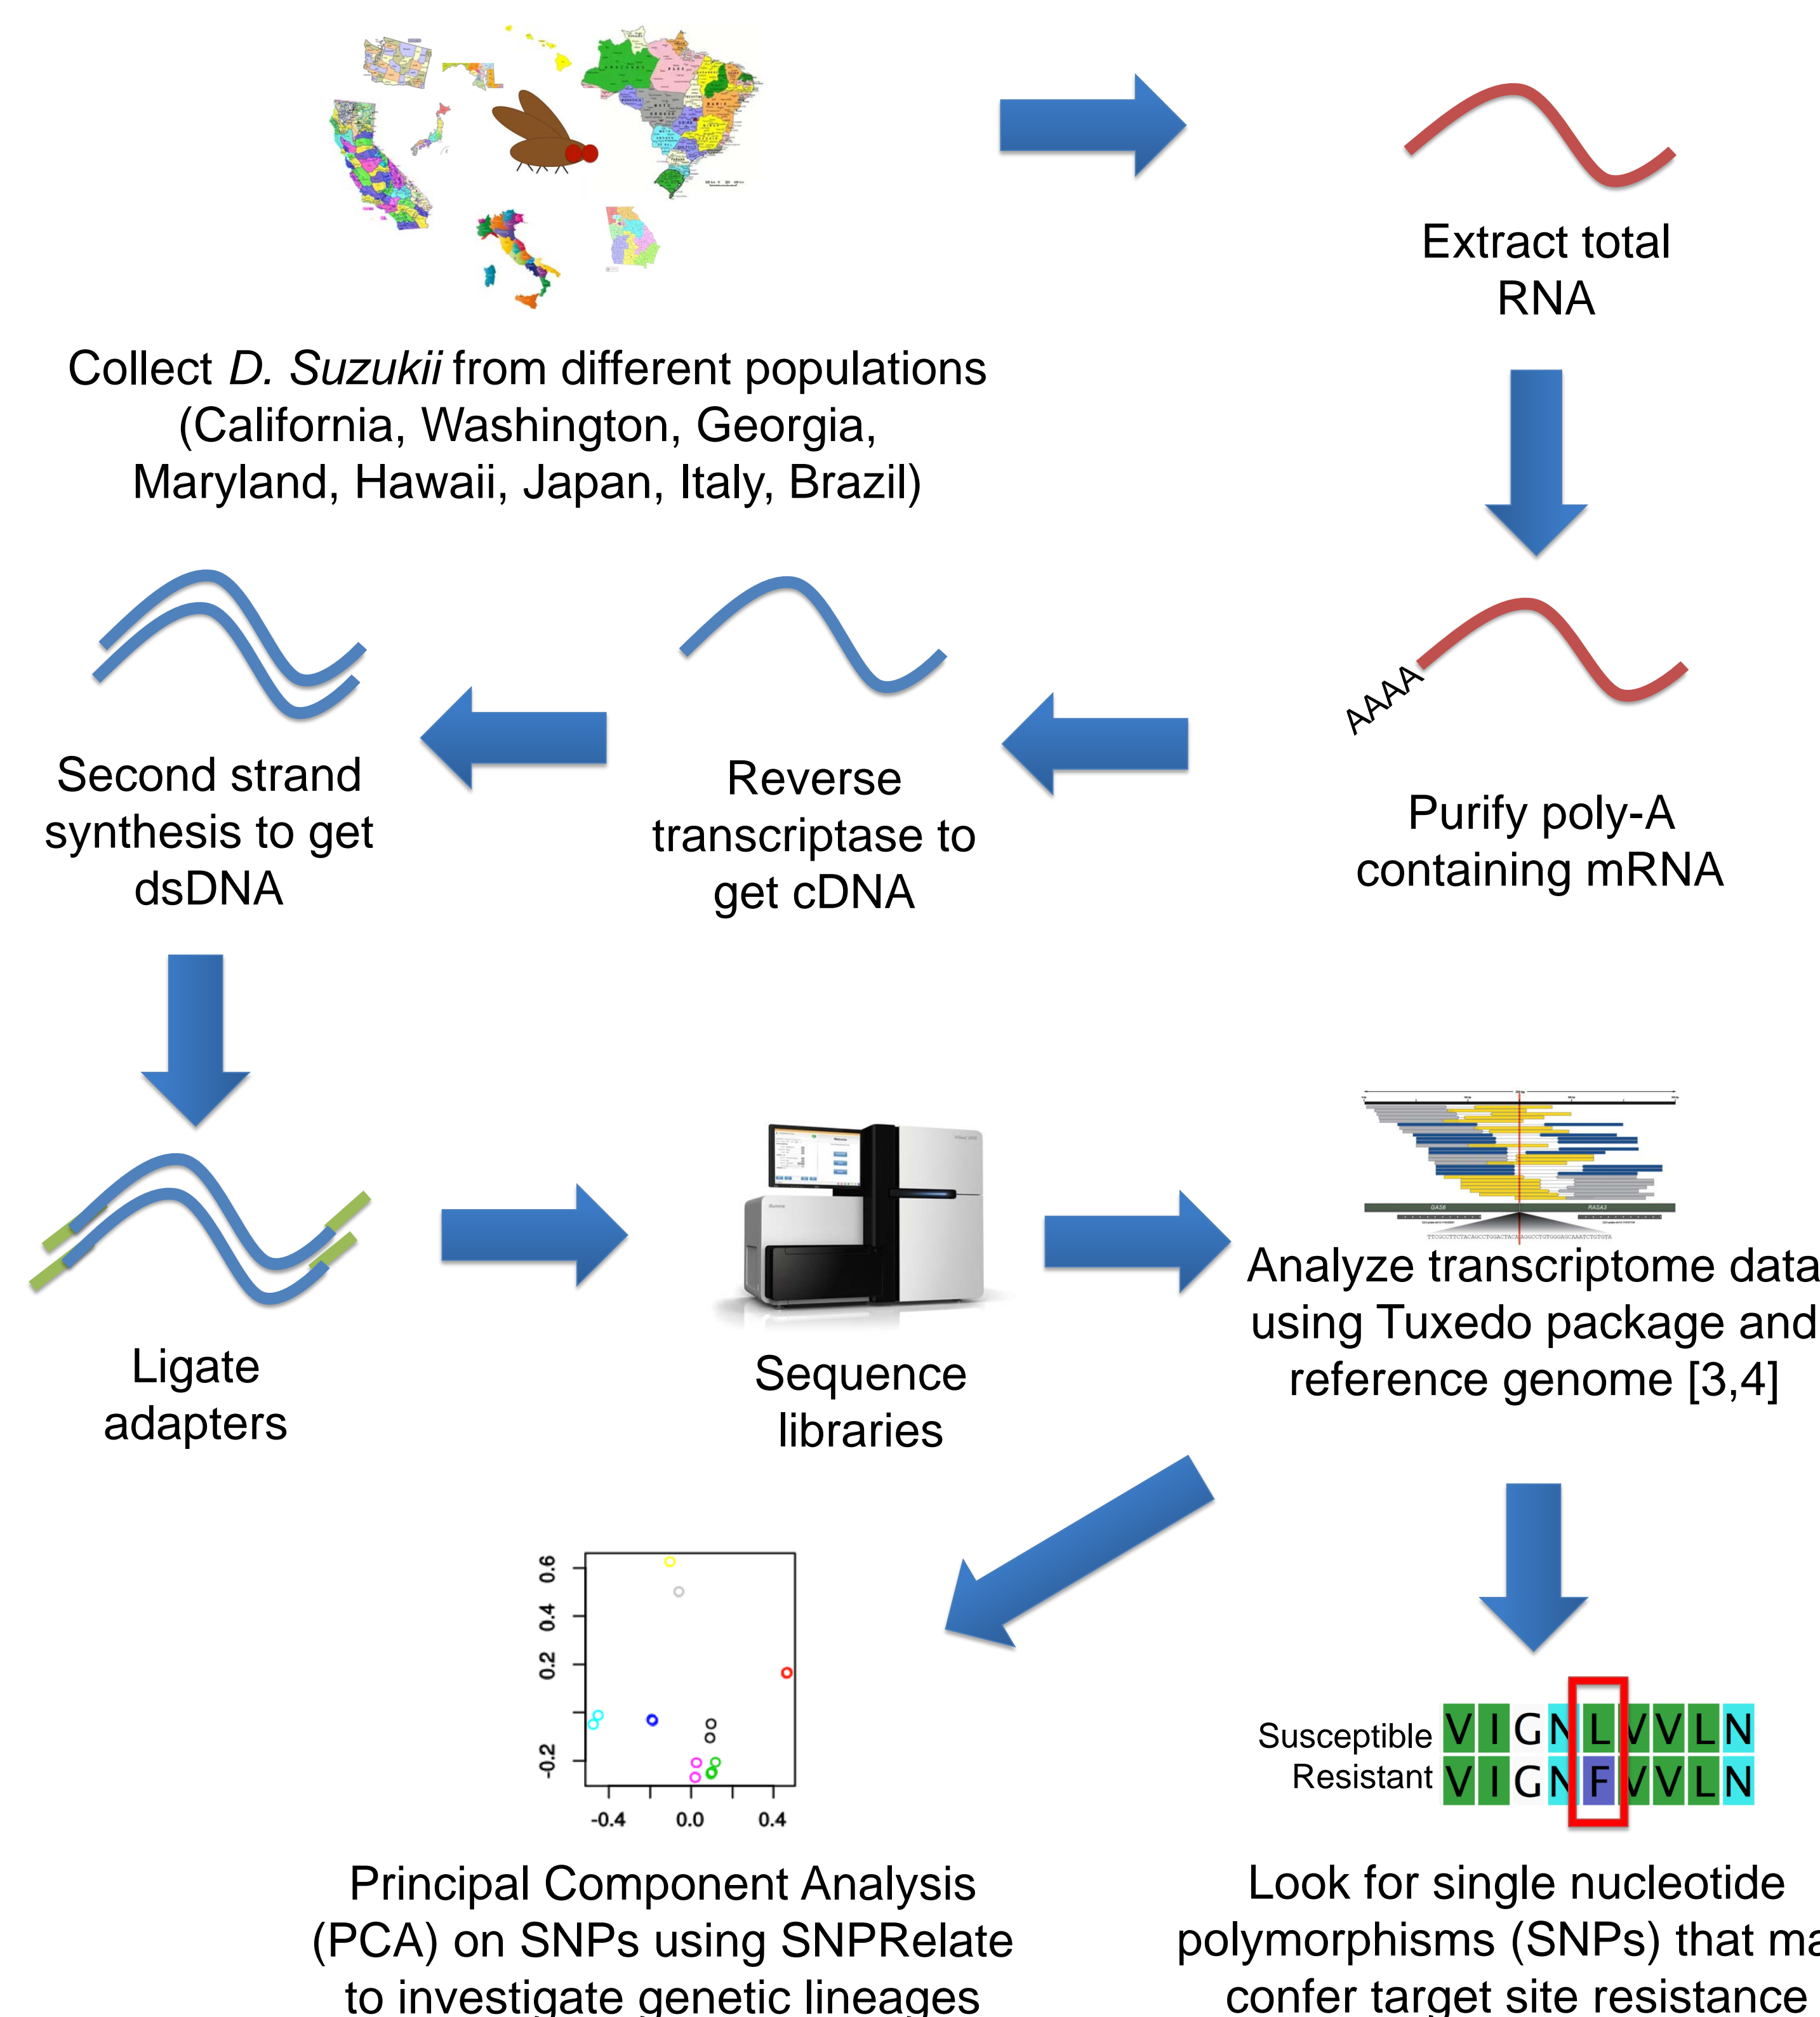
Collect *D. Suzukii* from different populations (California, Washington, Georgia, Maryland, Hawaii, Japan, Italy, Brazil)

Extract total RNA

AAAA

Purify poly-A containing mRNA

Reverse transcriptase to get cDNA

Second strand synthesis to get dsDNA

Ligate adapters

Sequence libraries

Analyze transcriptome data using Tuxedo package and reference genome [3,4]

0.6
0.4
0.2
-0.2
-0.4
0.0
0.4

Principal Component Analysis (PCA) on SNPs using SNPRelate to investigate genetic lineages

Susceptible V I G N L V V L N
Resistant V I G N F V V L N

Look for single nucleotide polymorphisms (SNPs) that ma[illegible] confer target site resistance